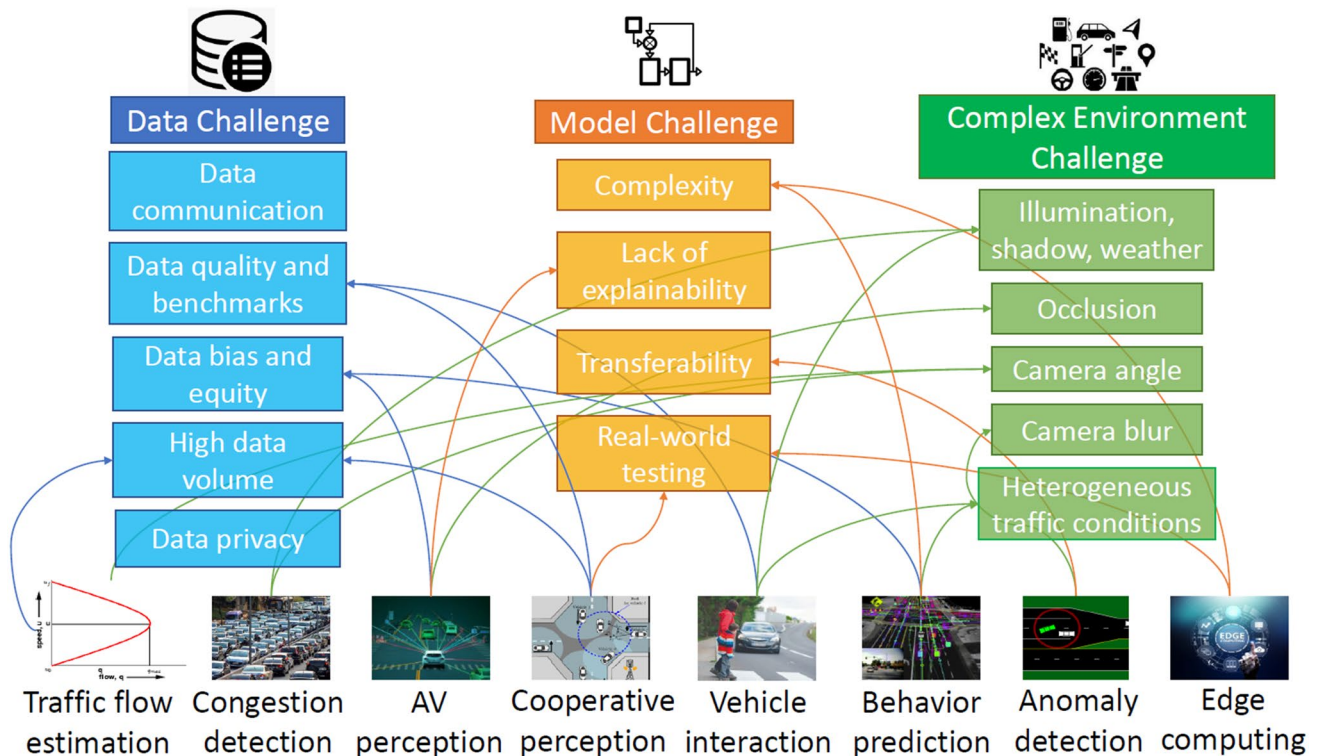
Data Challenge

Data communication

Data quality and benchmarks

Data bias and equity

High data volume

Data privacy

Model Challenge

Complexity

Lack of explainability

Transferability

Real-world testing

Complex Environment Challenge

Illumination, shadow, weather

Occlusion

Camera angle

Camera blur

Heterogeneous traffic conditions

speed, u

flow, q

EDGE COMPUTING

Traffic flow estimation

Congestion detection

AV perception

Cooperative perception

Vehicle interaction

Behavior prediction

Anomaly detection

Edge computing